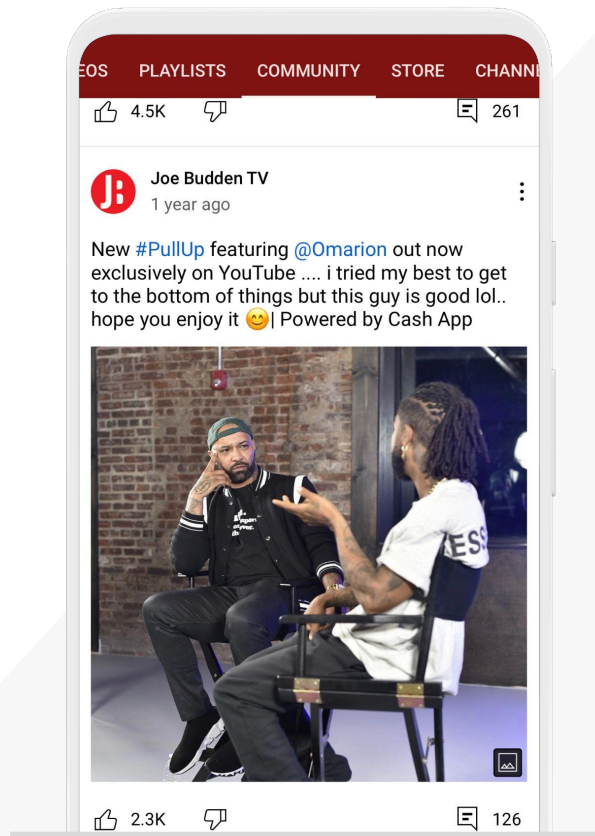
EOS PLAYLISTS COMMUNITY STORE CHANNE

4.5K 261

JB Joe Budden TV
1 year ago

New #PullUp featuring @Omarion out now exclusively on YouTube .... i tried my best to get to the bottom of things but this guy is good lol.. hope you enjoy it 😊| Powered by Cash App

ESS

2.3K 126